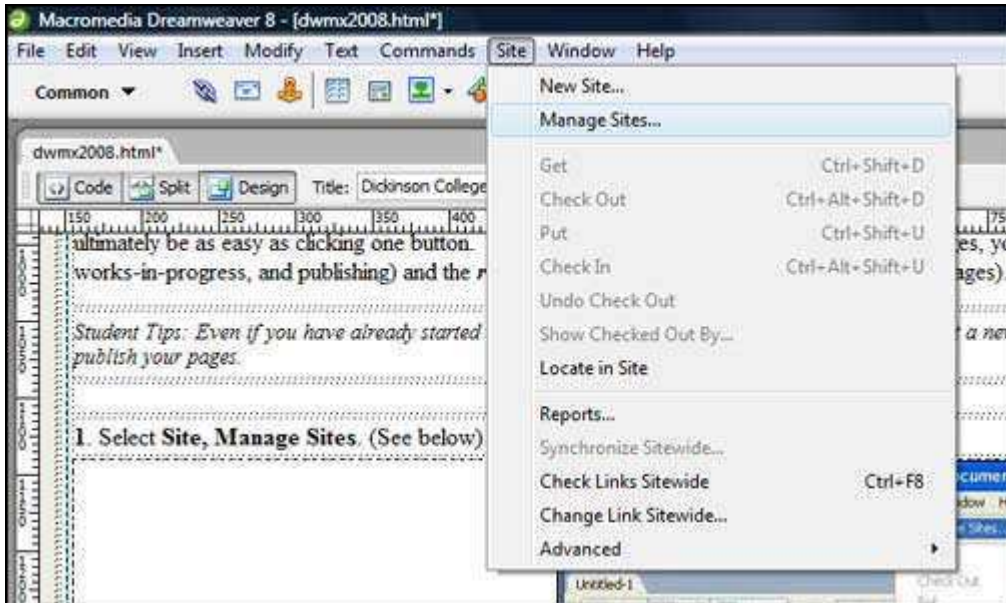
Macromedia Dreamweaver 8 - [dwmx2008.html*]

File Edit View Insert Modify Text Commands Site Window Help

Common ▼

dwmx2008.html*

Code Split Design Title: Dickinson College

150 200 250 300 350 400 75

ultimately be as easy as clicking one button. es, y works-in-progress, and publishing) and the r ages).

Student Tips: Even if you have already started t a ne publish your pages.

1. Select Site, Manage Sites. (See below)

New Site...
Manage Sites...
Get Ctrl+Shift+D
Check Out Ctrl+Alt+Shift+D
Put Ctrl+Shift+U
Check In Ctrl+Alt+Shift+U
Undo Check Out
Show Checked Out By...
Locate in Site
Reports...
Synchronize Sitewide...
Check Links Sitewide Ctrl+F8
Change Link Sitewide...
Advanced

Untitled-1
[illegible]